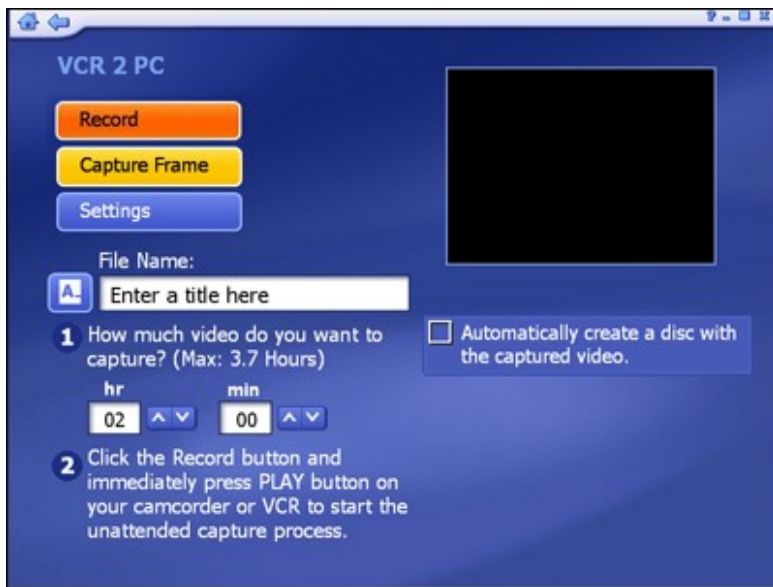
?

VCR 2 PC

Record

Capture Frame

Settings

File Name:

A

Enter a title here

1 How much video do you want to capture? (Max: 3.7 Hours)

hr

02

min

00

2 Click the Record button and immediately press PLAY button on your camcorder or VCR to start the unattended capture process.

Automatically create a disc with the captured video.